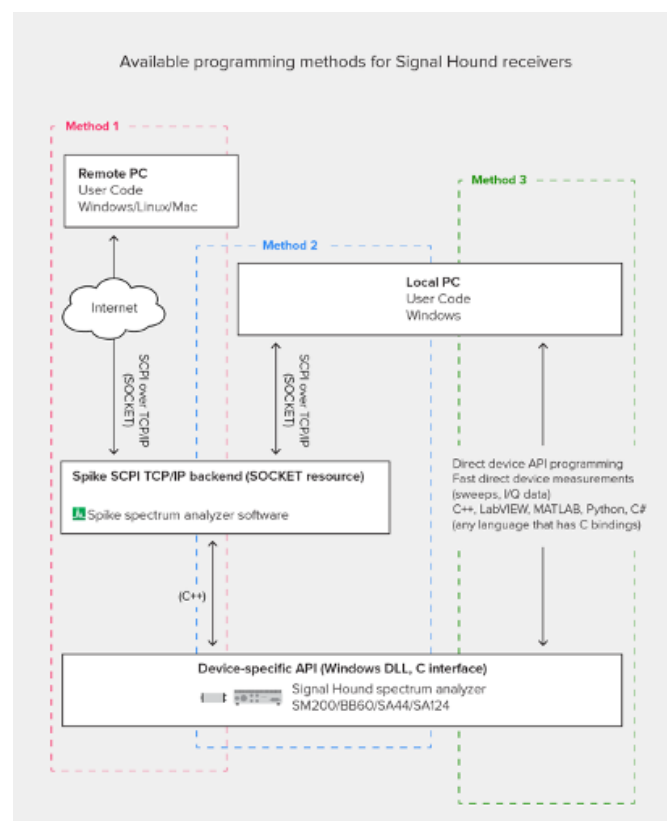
Available programming methods for Signal Hound receivers

Method 1

Remote PC
User Code
Windows/Linux/Mac

Method 3

Method 2

Internet

Local PC
User Code
Windows

SCPI over TCP/IP (SOCKET)

SCPI over TCP/IP (SOCKET)

Spike SCPI TCP/IP backend (SOCKET resource)

Spike spectrum analyzer software

Direct device API programming
Fast direct device measurements (sweeps, I/Q data)
C++, LabVIEW, MATLAB, Python, C#
(any language that has C bindings)

(C++)

Device-specific API (Windows DLL, C interface)

Signal Hound spectrum analyzer
SM200/BB60/SA44/SA124